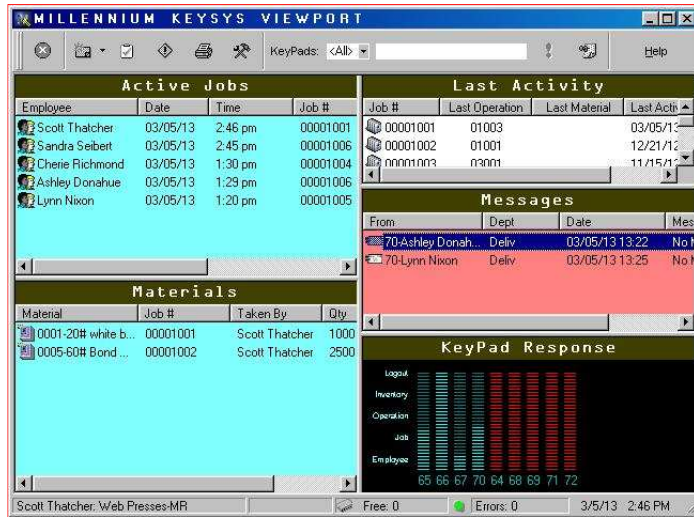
MILLENNIUM KEYSYS VIEWPORT

KeyPads: <All>

Help

Active Jobs

| Employee | Date | Time | Job # |
|---|---|---|---|
| Scott Thatcher | 03/05/13 | 2:46 pm | 00001001 |
| Sandra Seibert | 03/05/13 | 2:45 pm | 00001006 |
| Cherie Richmond | 03/05/13 | 1:30 pm | 00001004 |
| Ashley Donahue | 03/05/13 | 1:29 pm | 00001006 |
| Lynn Nixon | 03/05/13 | 1:20 pm | 00001005 |

Last Activity

| Job # | Last Operation | Last Material | Last Acti |
|---|---|---|---|
| 00001001 | 01003 | | 03/05/1 |
| 00001002 | 01001 | | 12/21/1 |
| 00001003 | 03001 | | 11/15/1 |

Messages

| From | Dept | Date | Mes |
|---|---|---|---|
| 70-Ashley Donah... | Deliv | 03/05/13 13:22 | No |
| 70-Lynn Nixon | Deliv | 03/05/13 13:25 | No |

Materials

| Material | Job # | Taken By | Qty |
|---|---|---|---|
| 0001-20# white b... | 00001001 | Scott Thatcher | 1000 |
| 0005-60# Bond ... | 00001002 | Scott Thatcher | 2500 |

KeyPad Response

Logout
Inventory
Operation
Job
Employee

65 66 67 70 64 68 69 71 72

Scott Thatcher: Web Presses-MR | Free: 0 | Errors: 0 | 3/5/13 2:46 PM